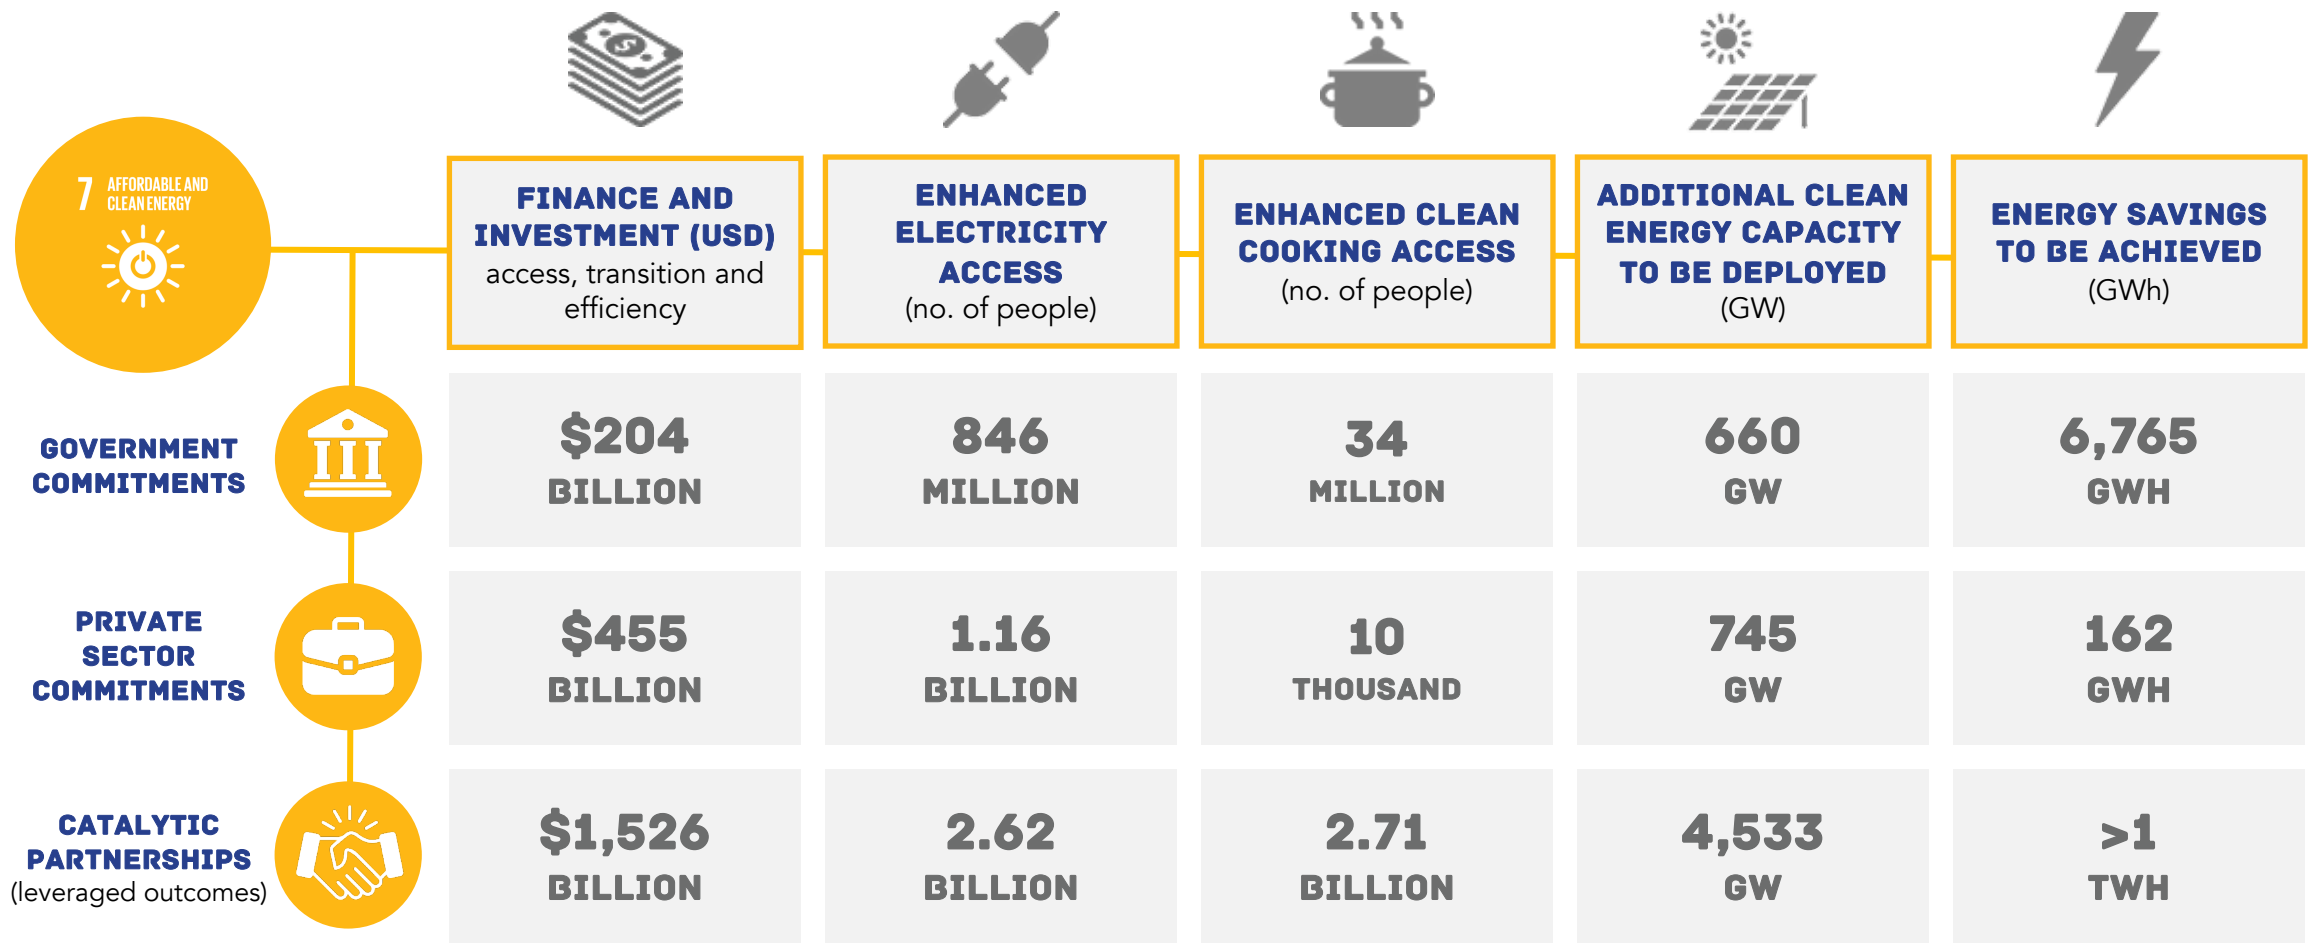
7 AFFORDABLE AND CLEAN ENERGY

| | FINANCE AND INVESTMENT (USD) access, transition and efficiency | ENHANCED ELECTRICITY ACCESS (no. of people) | ENHANCED CLEAN COOKING ACCESS (no. of people) | ADDITIONAL CLEAN ENERGY CAPACITY TO BE DEPLOYED (GW) | ENERGY SAVINGS TO BE ACHIEVED (GWh) |
|---|---|---|---|---|---|
| GOVERNMENT COMMITMENTS | \$204 BILLION | 846 MILLION | 34 MILLION | 660 GW | 6,765 GWH |
| PRIVATE SECTOR COMMITMENTS | \$455 BILLION | 1.16 BILLION | 10 THOUSAND | 745 GW | 162 GWH |
| CATALYTIC PARTNERSHIPS (leveraged outcomes) | \$1,526 BILLION | 2.62 BILLION | 2.71 BILLION | 4,533 GW | >1 TWH |